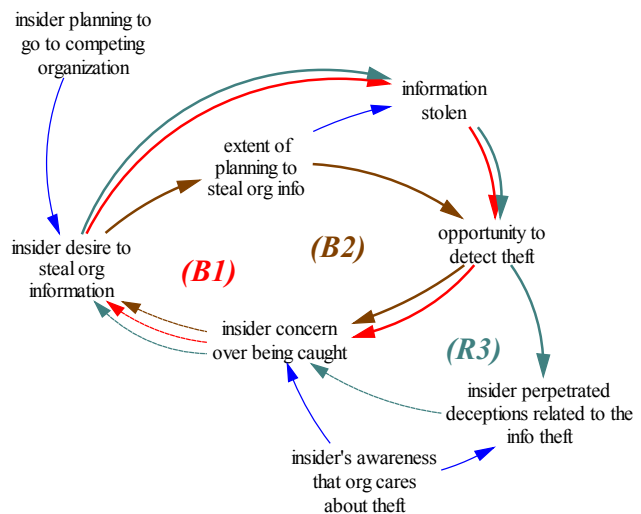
insider planning to go to competing organization

information stolen

extent of planning to steal org info

insider desire to steal org information

(B2)

opportunity to detect theft

(B1)

insider concern over being caught

(R3)

insider perpetrated deceptions related to the info theft

insider's awareness that org cares about theft